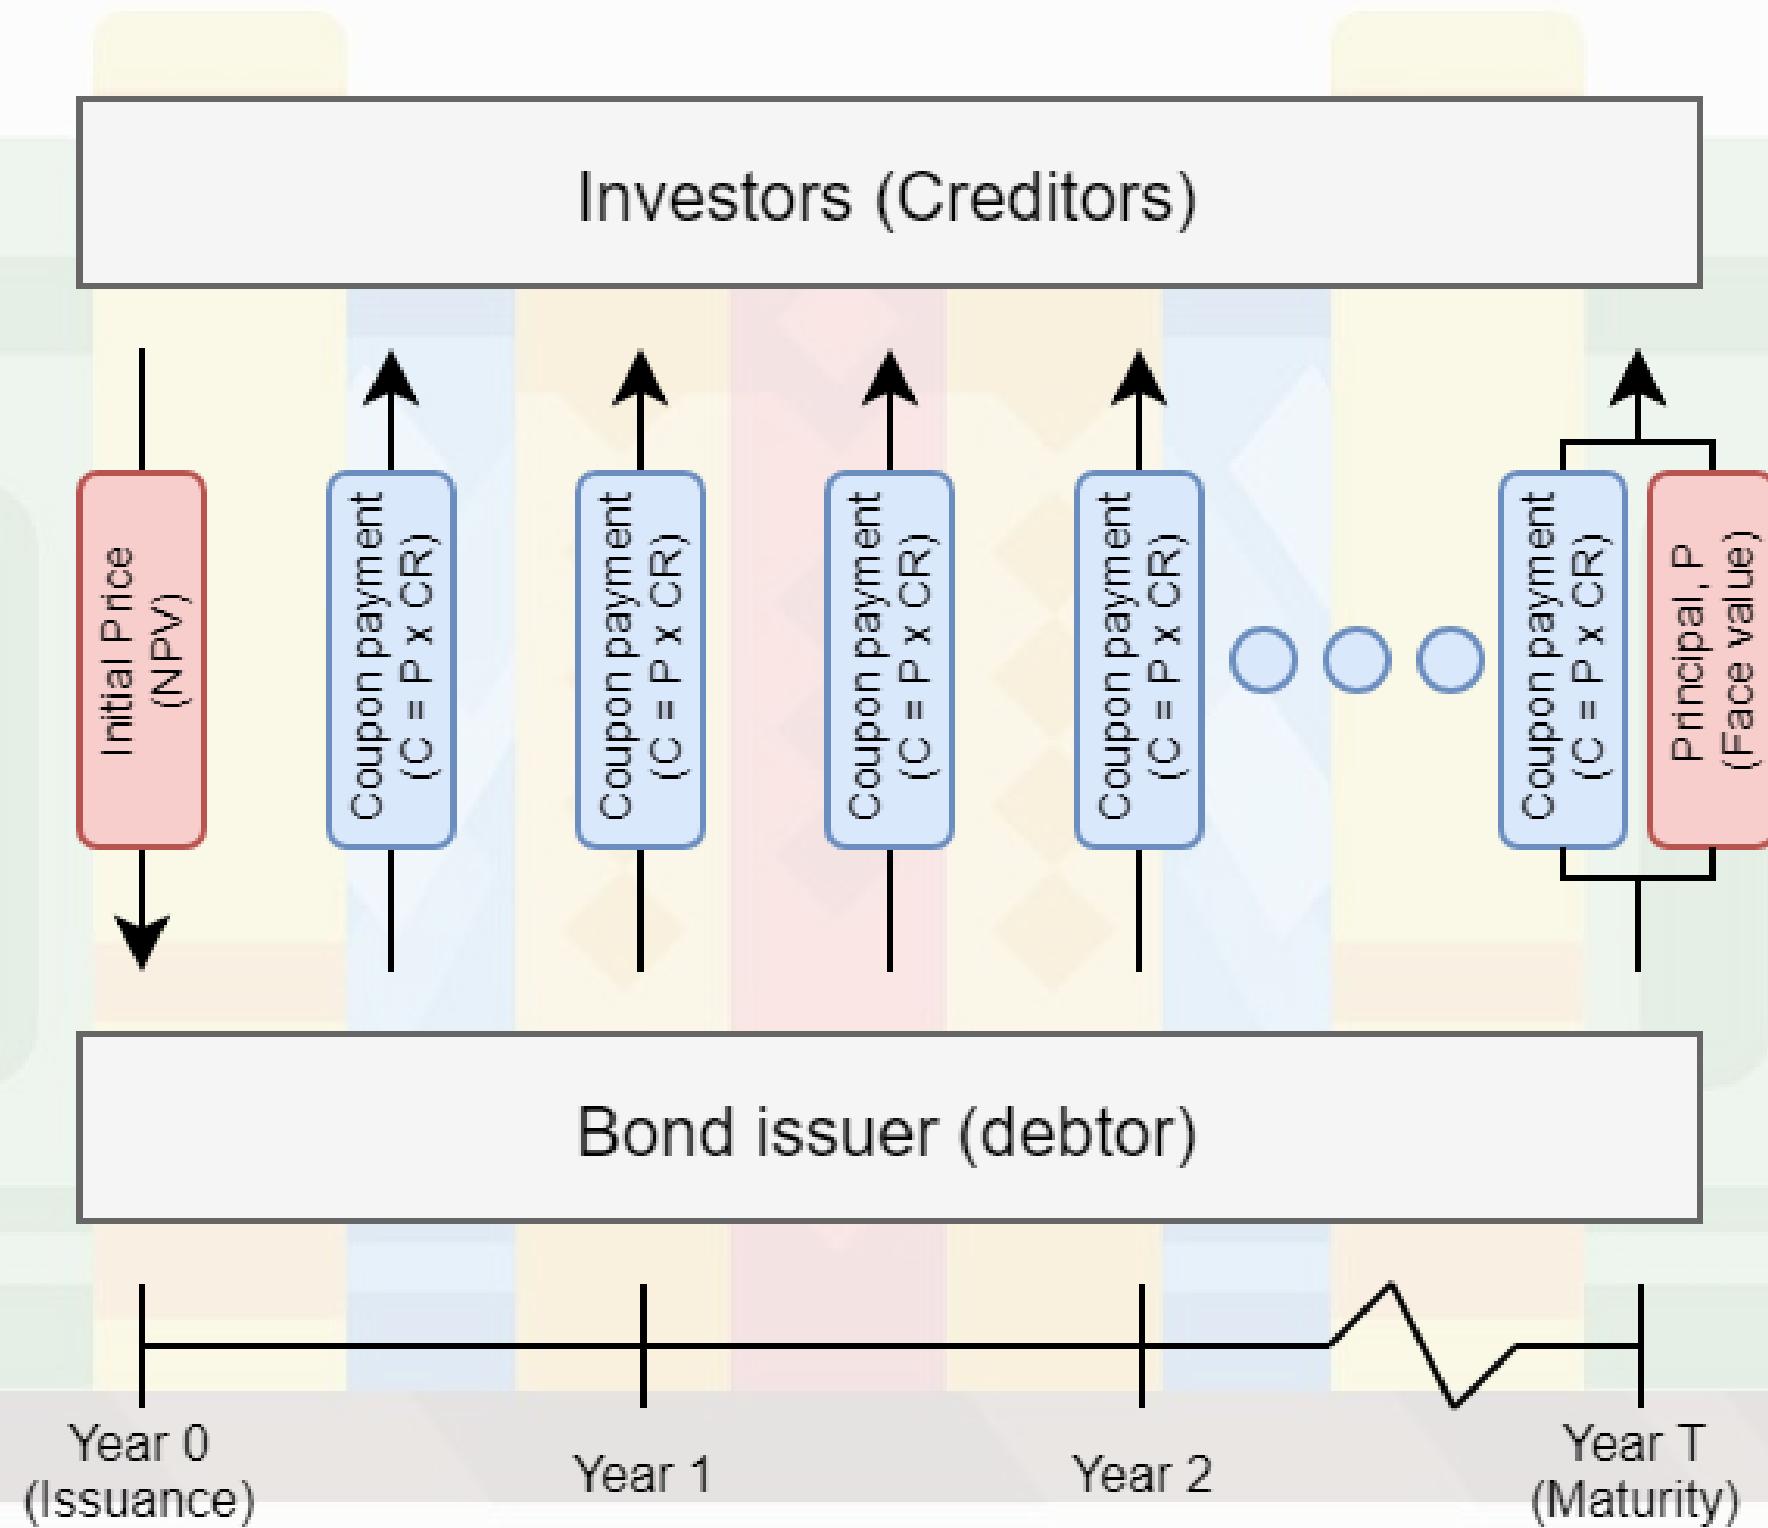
Investors (Creditors)

Initial Price (NPV)

Coupon payment (C = P x CR)

Coupon payment (C = P x CR)

Coupon payment (C = P x CR)

Coupon payment (C = P x CR)

Coupon payment (C = P x CR)

Principal, P (Face value)

Bond issuer (debtor)

Year 0 (Issuance)

Year 1

Year 2

Year T (Maturity)